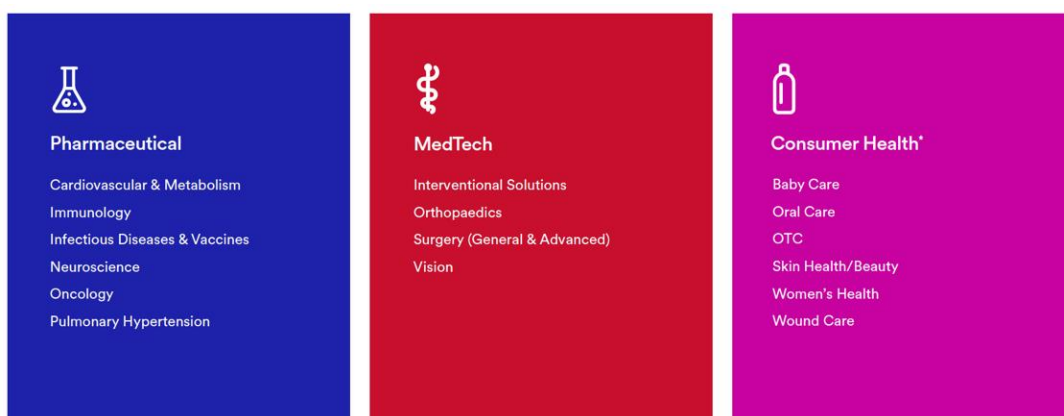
Pharmaceutical

Cardiovascular & Metabolism
Immunology
Infectious Diseases & Vaccines
Neuroscience
Oncology
Pulmonary Hypertension

MedTech

Interventional Solutions
Orthopaedics
Surgery (General & Advanced)
Vision

Consumer Health*

Baby Care
Oral Care
OTC
Skin Health/Beauty
Women's Health
Wound Care